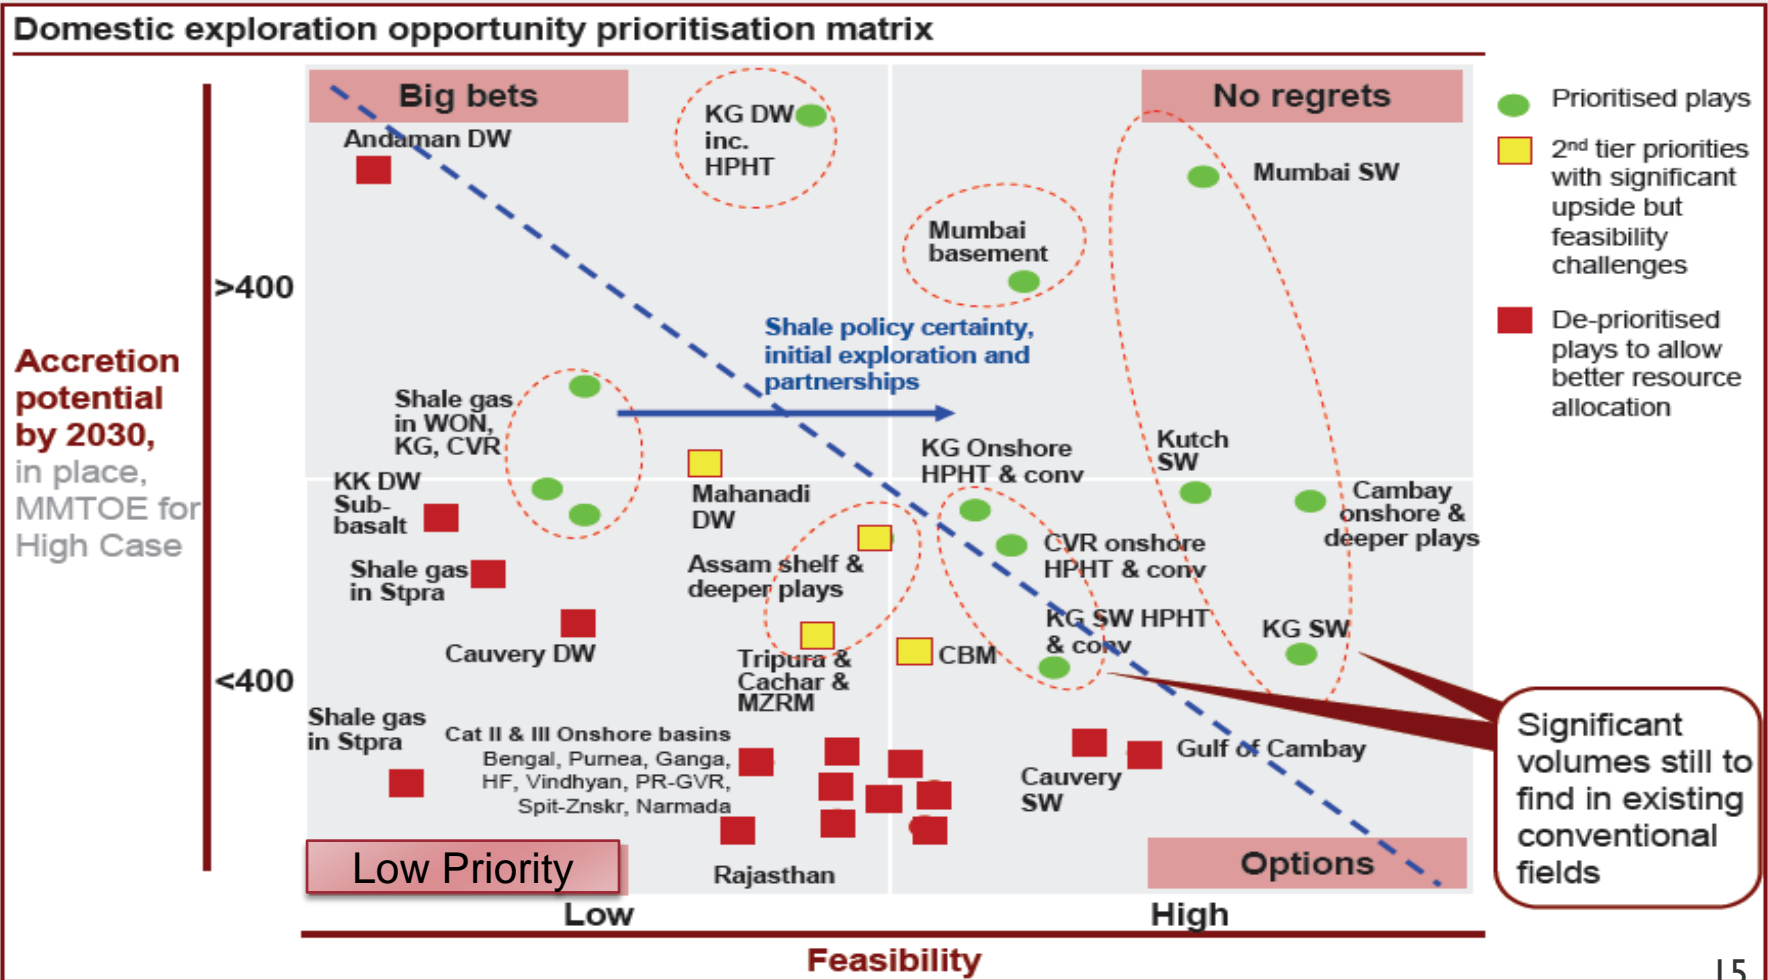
Domestic exploration opportunity prioritisation matrix

Big bets

No regrets

Prioritised plays

2nd tier priorities with significant upside but feasibility challenges

De-prioritised plays to allow better resource allocation

Andaman DW

KG DW inc. HPHT

Mumbai SW

Mumbai basement

>400

Accretion potential by 2030, in place, MMTOE for High Case

Shale policy certainty, initial exploration and partnerships

Shale gas in WON, KG, CVR

KK DW Sub-basalt

Mahanadi DW

KG Onshore HPHT & conv

Kutch SW

Cambay onshore & deeper plays

CVR onshore HPHT & conv

Assam shelf & deeper plays

Shale gas in Stpra

Cauvery DW

KG SW HPHT & conv

KG SW

Tripura & Cachar & MZRM

CBM

<400

Shale gas in Stpra

Cat II & III Onshore basins Bengal, Purnea, Ganga, HF, Vindhyan, PR-GVR, Spit-Znskr, Narmada

Gulf of Cambay

Cauvery SW

Significant volumes still to find in existing conventional fields

Low Priority

Rajasthan

Options

Low

High

Feasibility

15